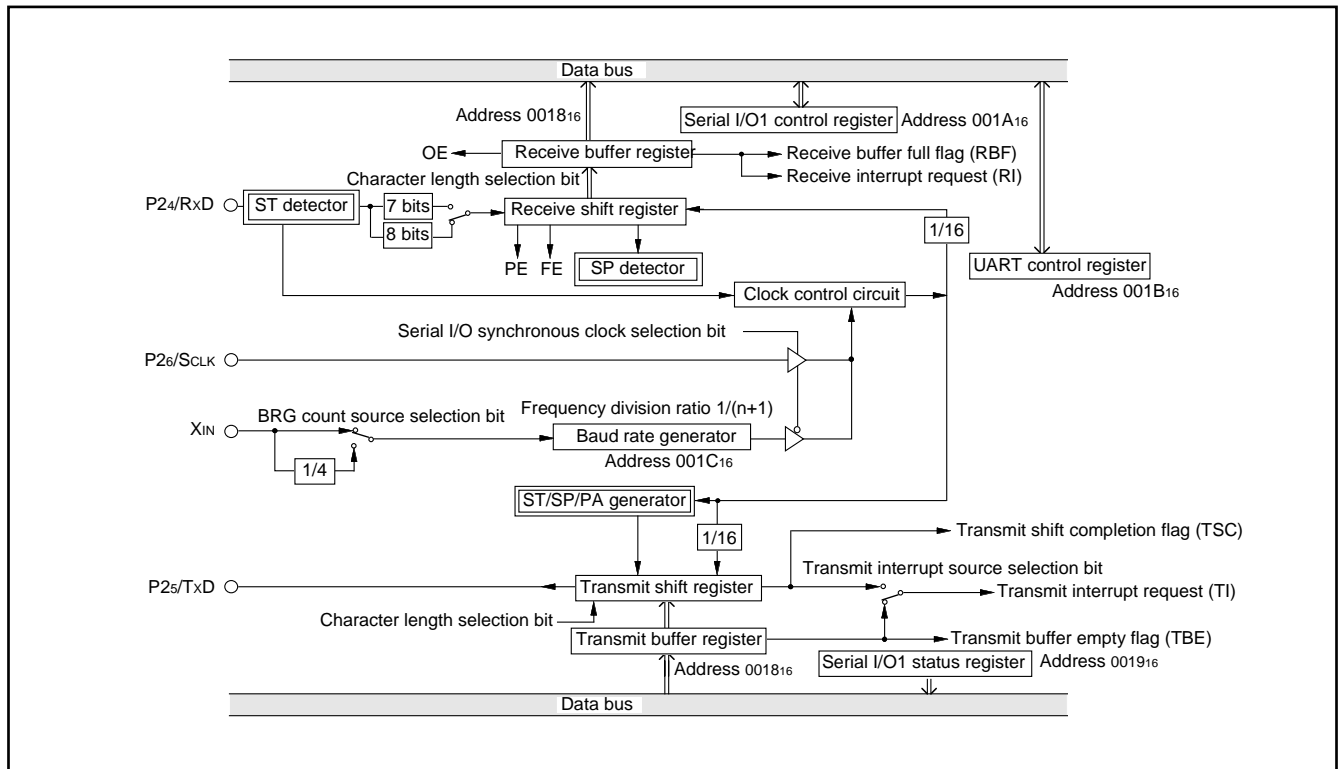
Data bus

Address 0018$_{16}$

Serial I/O1 control register Address 001A$_{16}$

OE

Receive buffer registe

Receive buffer full flag (RBF)

Character length selection bit

Receive interrupt request (RI)

P2$_4$/RxD

ST detector

7 bits

8 bits

Receive shift register

1/16

PE FE

SP detector

UART control register

Address 001B$_{16}$

Clock control circuit

Serial I/O synchronous clock selection bit

P2$_6$/SCLK

XIN

BRG count source selection bit

Frequency division ratio 1/(n+1)

Baud rate generator

1/4

Address 001C$_{16}$

ST/SP/PA generator

1/16

Transmit shift completion flag (TSC)

Transmit interrupt source selection bit

P2$_5$/TxD

Transmit shift register

Transmit interrupt request (TI)

Character length selection bit

Transmit buffer register

Transmit buffer empty flag (TBE)

Address 0018$_{16}$

Serial I/O1 status register

Address 0019$_{16}$

Data bus